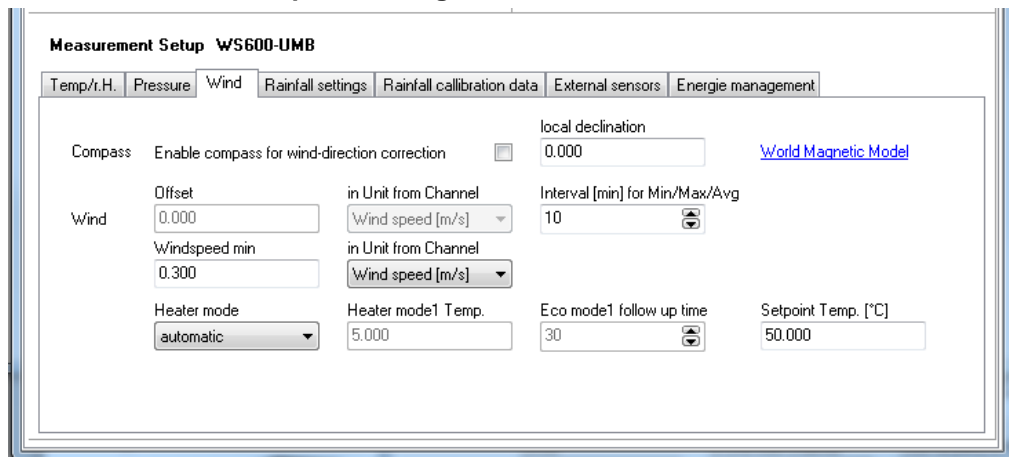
Measurement Setup WS600-UMB

Temp/r.H. | Pressure | Wind | Rainfall settings | Rainfall callibration data | External sensors | Energie management

Compass Enable compass for wind-direction correction

local declination
0.000

World Magnetic Model

Wind

Offset
0.000

in Unit from Channel
Wind speed [m/s]

Interval [min] for Min/Max/Avg
10

Windspeed min
0.300

in Unit from Channel
Wind speed [m/s]

Heater mode
automatic

Heater mode1 Temp.
5.000

Eco mode1 follow up time
30

Setpoint Temp. [°C]
50.000